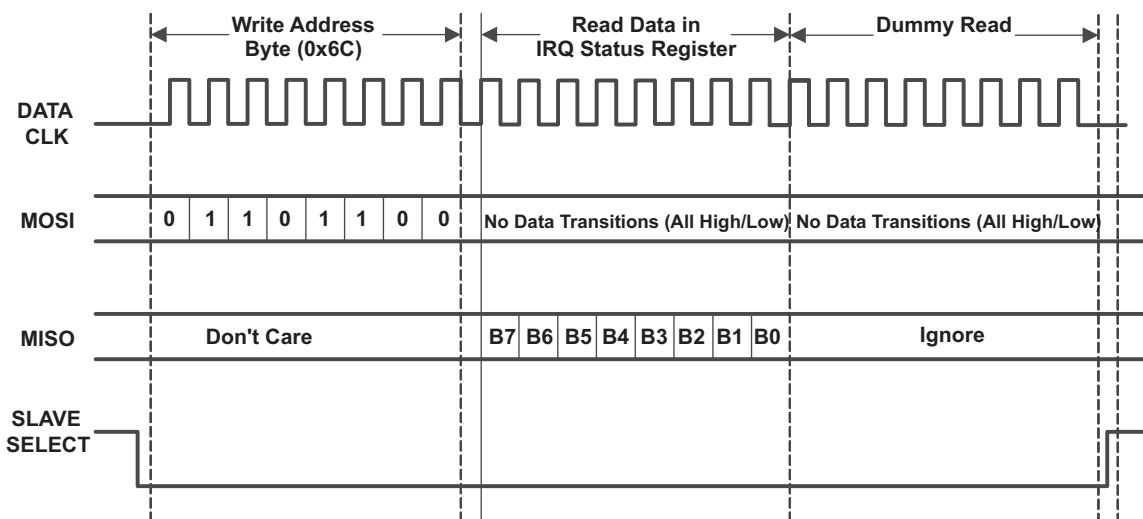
Write Address Byte (0x6C)

Read Data in IRQ Status Register

Dummy Read

DATA CLK

MOSI

0 1 1 0 1 1 0 0

No Data Transitions (All High/Low)

No Data Transitions (All High/Low)

MISO

Don't Care

B7 B6 B5 B4 B3 B2 B1 B0

Ignore

SLAVE SELECT